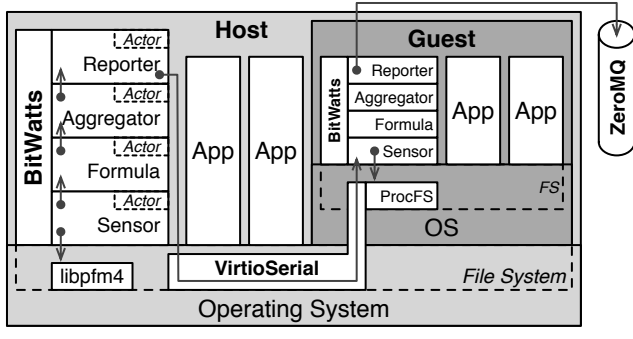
Host

BitWatts

Actor
Reporter
Actor
Aggregator
Actor
Formula
Actor
Sensor

App
App

Guest

BitWatts
Reporter
Aggregator
Formula
Sensor

App
App

ProcFS
FS
OS

ZeroMQ

libpfm4
VirtioSerial
File System

Operating System